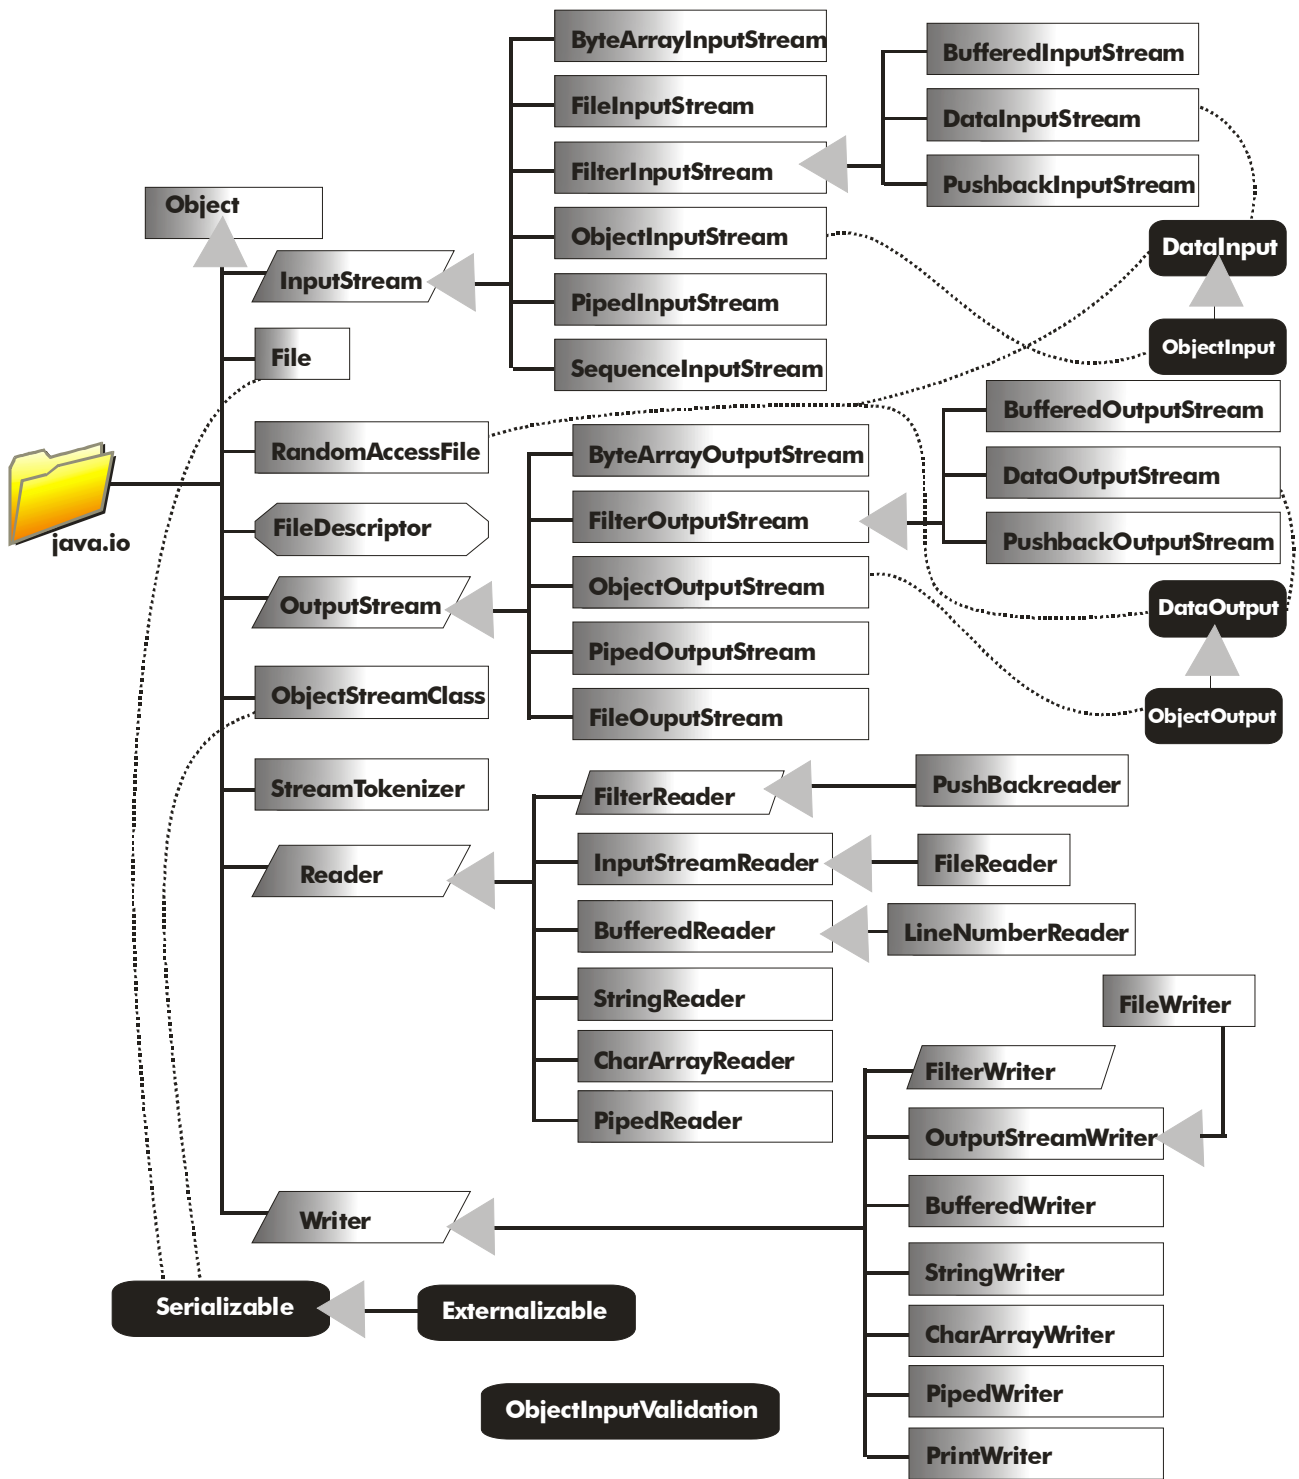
ByteArrayInputStream
FileInputStream
FilterInputStream
ObjectInputStream
PipedInputStream
SequenceInputStream
BufferedInputStream
DataInputStream
PushbackInputStream
DataInput
ObjectInput
Object
InputStream
File
RandomAccessFile
FileDescriptor
OutputStream
ObjectStreamClass
StreamTokenizer
Reader
Writer
java.io
ByteArrayOutputStream
FilterOutputStream
ObjectOutputStream
PipedOutputStream
FileOuputStream
BufferedOutputStream
DataOutputStream
PushbackOutputStream
DataOutput
ObjectOutput
FilterReader
InputStreamReader
BufferedReader
StringReader
CharArrayReader
PipedReader
PushBackreader
FileReader
LineNumberReader
FileWriter
FilterWriter
OutputStreamWriter
BufferedWriter
StringWriter
CharArrayWriter
PipedWriter
PrintWriter
Serializable
Externalizable
ObjectInputValidation